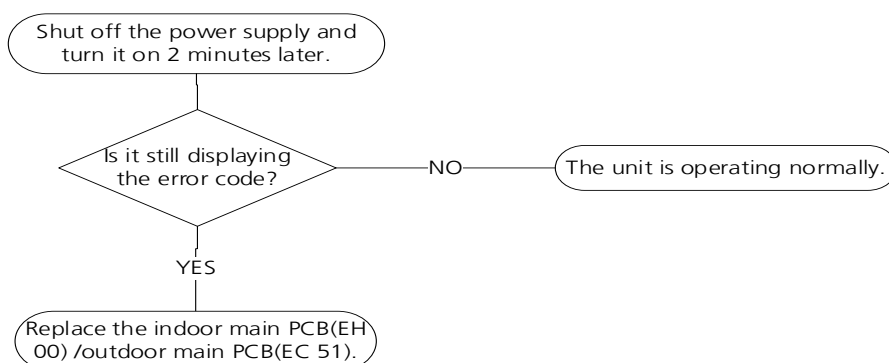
Shut off the power supply and turn it on 2 minutes later.

Is it still displaying the error code?

NO

The unit is operating normally.

YES

Replace the indoor main PCB(EH 00) /outdoor main PCB(EC 51).